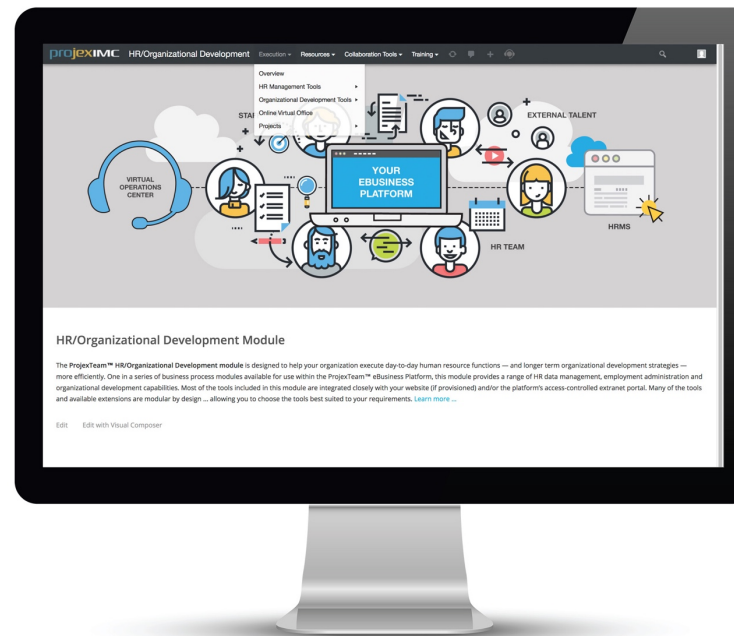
projexIMC HR/Organizational Development Execution ▾ Resources ▾ Collaboration Tools ▾ Training ▾

Overview
HR Management Tools ▸
Organizational Development Tools ▸
Online Virtual Office
Projects ▸

VIRTUAL OPERATIONS CENTER

STAF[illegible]

YOUR EBUSINESS PLATFORM

EXTERNAL TALENT

HR TEAM

HRMS

HR/Organizational Development Module

The **ProjexTeam™ HR/Organizational Development module** is designed to help your organization execute day-to-day human resource functions — and longer term organizational development strategies — more efficiently. One in a series of business process modules available for use within the ProjexTeam™ eBusiness Platform, this module provides a range of HR data management, employment administration and organizational development capabilities. Most of the tools included in this module are integrated closely with your website (if provisioned) and/or the platform's access-controlled extranet portal. Many of the tools and available extensions are modular by design ... allowing you to choose the tools best suited to your requirements. Learn more ...

Edit Edit with Visual Composer